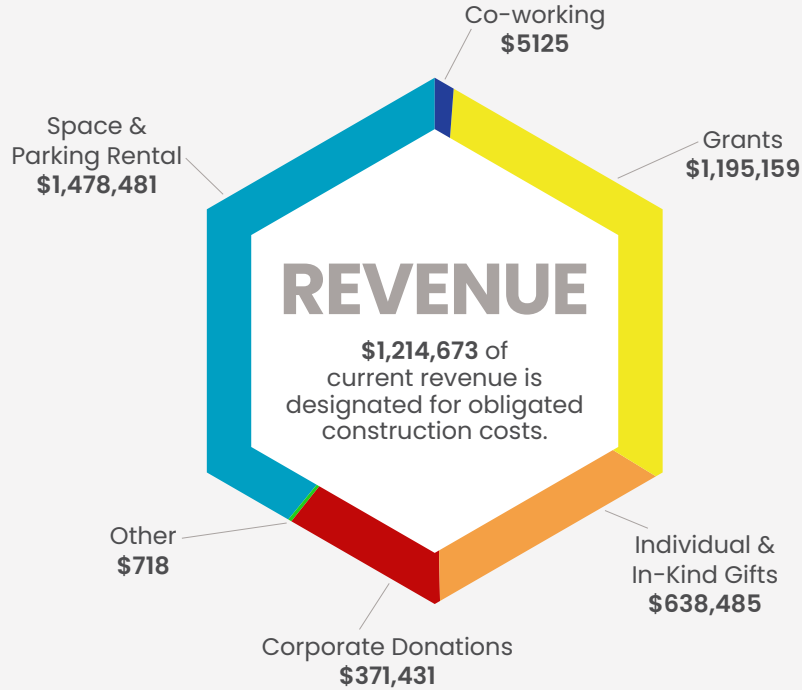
Co-working
$5125

Space &
Parking Rental
$1,478,481

Grants
$1,195,159

REVENUE

$1,214,673 of current revenue is designated for obligated construction costs.

Other
$718

Individual &
In-Kind Gifts
$638,485

Corporate Donations
$371,431